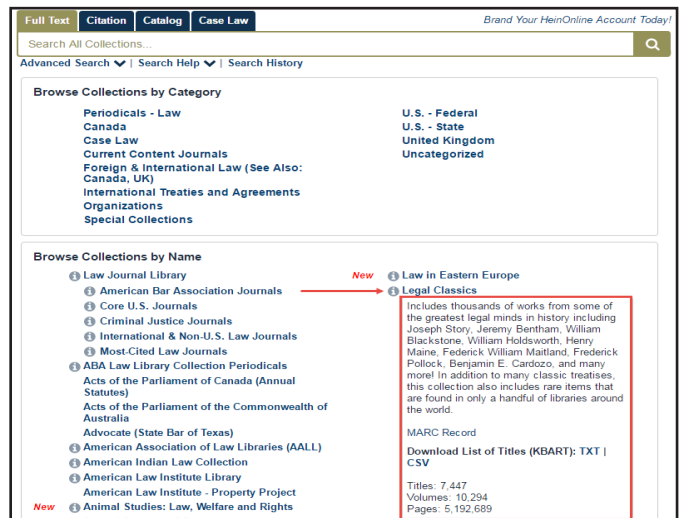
Full Text | Citation | Catalog | Case Law

Brand Your HeinOnline Account Today!

Search All Collections...

Advanced Search | Search Help | Search History

Browse Collections by Category

Periodicals - Law
Canada
Case Law
Current Content Journals
Foreign & International Law (See Also: Canada, UK)
International Treaties and Agreements
Organizations
Special Collections

U.S. - Federal
U.S. - State
United Kingdom
Uncategorized

Browse Collections by Name

Law Journal Library
American Bar Association Journals
Core U.S. Journals
Criminal Justice Journals
International & Non-U.S. Law Journals
Most-Cited Law Journals
ABA Law Library Collection Periodicals
Acts of the Parliament of Canada (Annual Statutes)
Acts of the Parliament of the Commonwealth of Australia
Advocate (State Bar of Texas)
American Association of Law Libraries (AALL)
American Indian Law Collection
American Law Institute Library
American Law Institute - Property Project
New Animal Studies: Law, Welfare and Rights

New Law in Eastern Europe
Legal Classics

Includes thousands of works from some of the greatest legal minds in history including Joseph Story, Jeremy Bentham, William Blackstone, William Holdsworth, Henry Maine, Federick William Maitland, Frederick Pollock, Benjamin E. Cardozo, and many more! In addition to many classic treatises, this collection also includes rare items that are found in only a handful of libraries around the world.

MARC Record

Download List of Titles (KBART): TXT | CSV

Titles: 7,447
Volumes: 10,294
Pages: 5,192,689